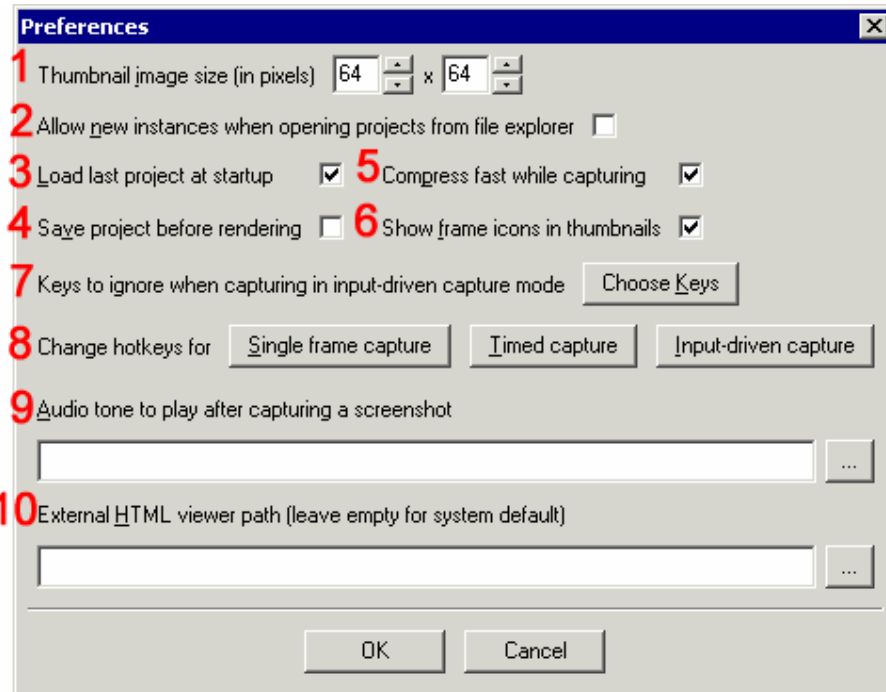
Preferences

1 Thumbnail image size (in pixels) 64 x 64

2 Allow new instances when opening projects from file explorer

3 Load last project at startup

5 Compress fast while capturing

4 Save project before rendering

6 Show frame icons in thumbnails

7 Keys to ignore when capturing in input-driven capture mode Choose Keys

8 Change hotkeys for Single frame capture Timed capture Input-driven capture

9 Audio tone to play after capturing a screenshot

...

10 External HTML viewer path (leave empty for system default)

...

OK Cancel